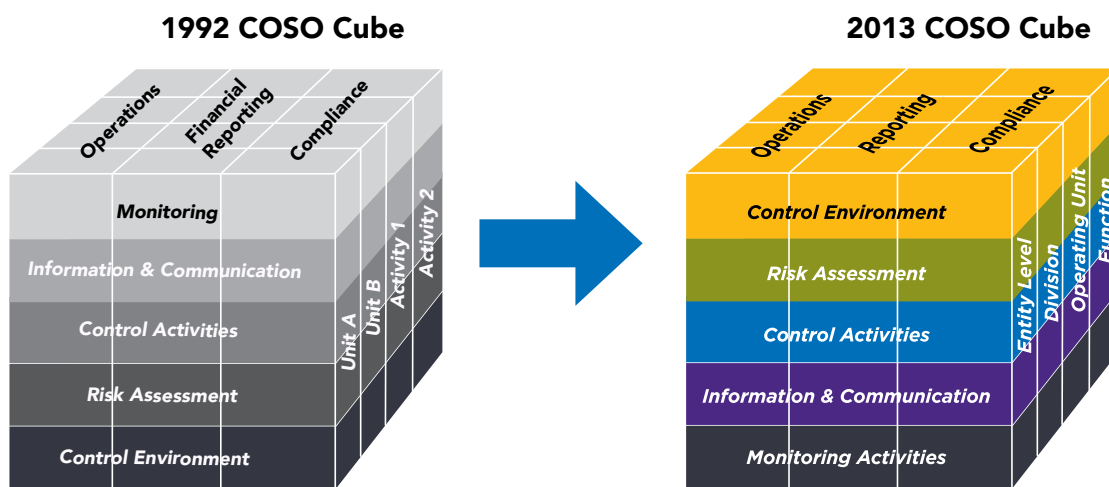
1992 COSO Cube

Operations
Financial Reporting
Compliance

Monitoring
Information & Communication
Control Activities
Risk Assessment
Control Environment

Unit A
Unit B
Activity 1
Activity 2

2013 COSO Cube

Operations
Reporting
Compliance

Control Environment
Risk Assessment
Control Activities
Information & Communication
Monitoring Activities

Entity Level
Division
Operating Unit
Function